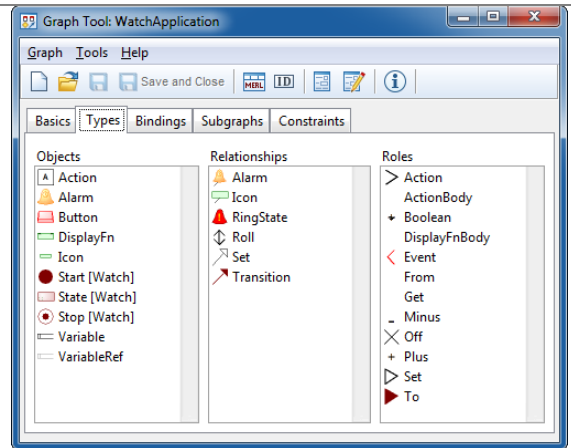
Graph Tool: WatchApplication

Graph Tools Help

Save and Close

MERL ID

Basics Types Bindings Subgraphs Constraints

Objects
Action
Alarm
Button
DisplayFn
Icon
Start [Watch]
State [Watch]
Stop [Watch]
Variable
VariableRef

Relationships
Alarm
Icon
RingState
Roll
Set
Transition

Roles
Action
ActionBody
Boolean
DisplayFnBody
Event
From
Get
Minus
Off
Plus
Set
To